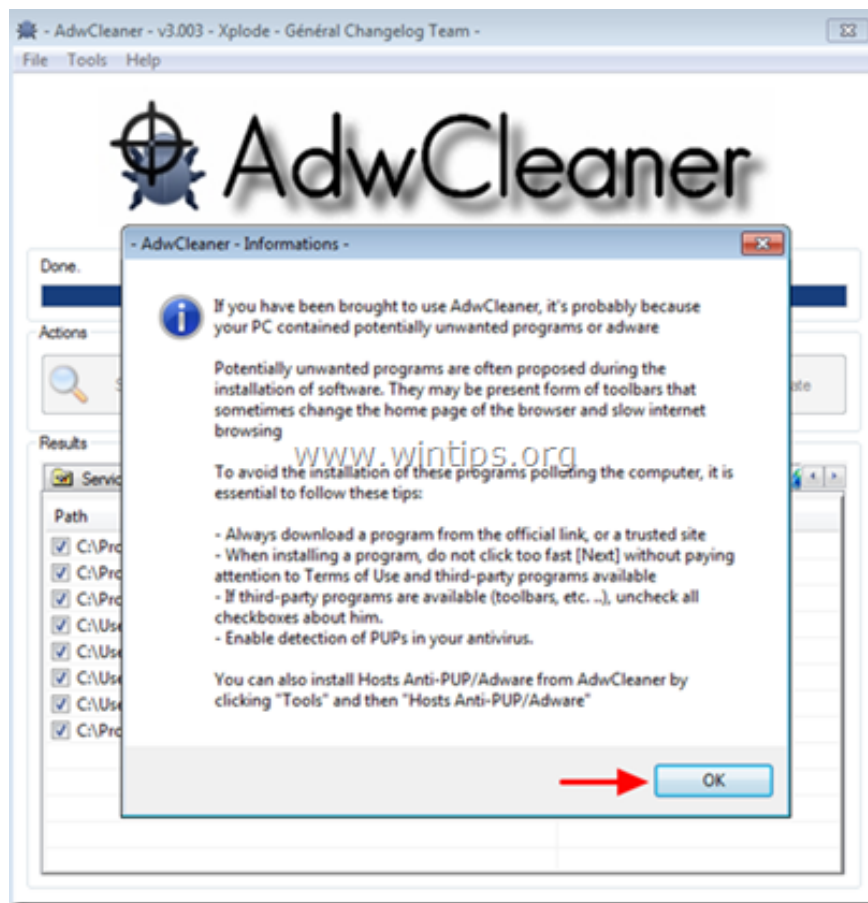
- AdwCleaner - v3.003 - Xplode - Général Changelog Team -

File Tools Help

AdwCleaner

Done.

Actions

Results

Servic

Path

C:\Pro
C:\Pro
C:\Pro
C:\Use
C:\Use
C:\Use
C:\Use
C:\Pro

ate

- AdwCleaner - Informations -

If you have been brought to use AdwCleaner, it's probably because your PC contained potentially unwanted programs or adware

Potentially unwanted programs are often proposed during the installation of software. They may be present form of toolbars that sometimes change the home page of the browser and slow internet browsing

www.wintips.org

To avoid the installation of these programs polluting the computer, it is essential to follow these tips:

- Always download a program from the official link, or a trusted site
- When installing a program, do not click too fast [Next] without paying attention to Terms of Use and third-party programs available
- If third-party programs are available (toolbars, etc. ..), uncheck all checkboxes about him.
- Enable detection of PUPs in your antivirus.

You can also install Hosts Anti-PUP/Adware from AdwCleaner by clicking "Tools" and then "Hosts Anti-PUP/Adware"

OK